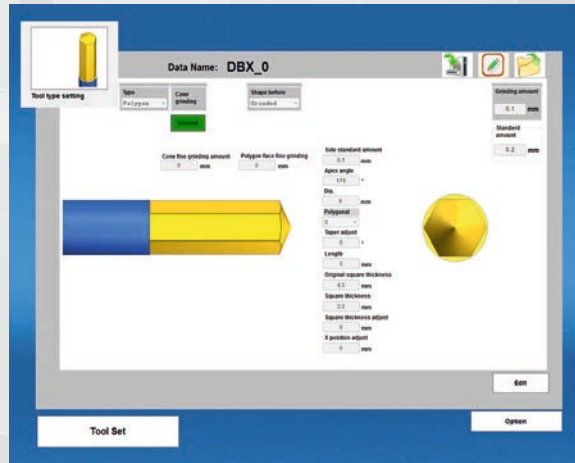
Tool type setting

Data Name: DBX_0

Type
Polygon

Cone grinding
Selected

Shape before
Grinded

Grinding amount
0.1 mm

Standard amount
0.2 mm

Cone fine grinding amount
0 mm

Polygon face fine grinding
0 mm

Side standard amount
0.1 mm

Apex angle
170 °

Dia.
0 mm

Polygonal
5

Taper adjust
0 °

Length
0 mm

Original square thickness
4.5 mm

Square thickness
2.0 mm

Square thickness adjust
0 mm

X position adjust
0 mm

Edit

Tool Set

Option